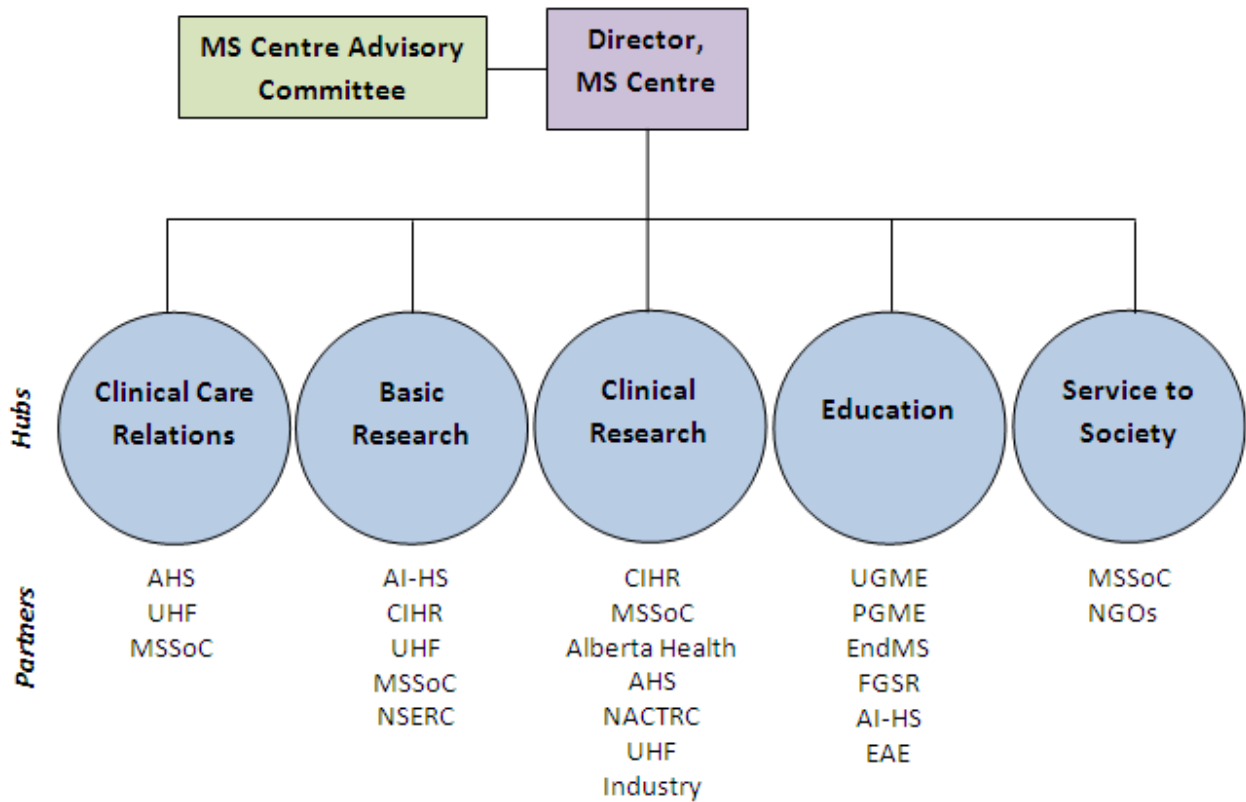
MS Centre Advisory Committee

Director, MS Centre

Hubs

Clinical Care Relations

Basic Research

Clinical Research

Education

Service to Society

Partners

AHS
UHF
MSSoC

AI-HS
CIHR
UHF
MSSoC
NSERC

CIHR
MSSoC
Alberta Health
AHS
NACTRC
UHF
Industry

UGME
PGME
EndMS
FGSR
AI-HS
EAE

MSSoC
NGOs